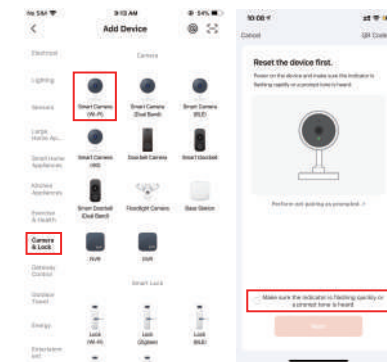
No SIM 9:13 AM 54%

Add Device

Electrical

Lighting

Sensors

Large Home Ap...

Small Home Appliances

Kitchen Appliances

Exercise & Health

Camera & Lock

Gateway Control

Outdoor Travel

Energy

Entertainment

Camera

Smart Camera (Wi-Fi)

Smart Camera (Dual Band)

Smart Camera (BLE)

Smart Camera (4G)

Doorbell Camera

Smart Doorbell

Smart Doorbell (Dual Band)

Floodlight Camera

Base Station

NVR

DVR

Smart Lock

Lock (Wi-Fi)

Lock (Zigbee)

Lock (BLE)

10:08

Cancel

QR Code

Reset the device first.

Power on the device and make sure the indicator is flashing rapidly or a prompt tone is heard.

Perform net pairing as prompted.

Make sure the indicator is flashing quickly or a prompt tone is heard

Next